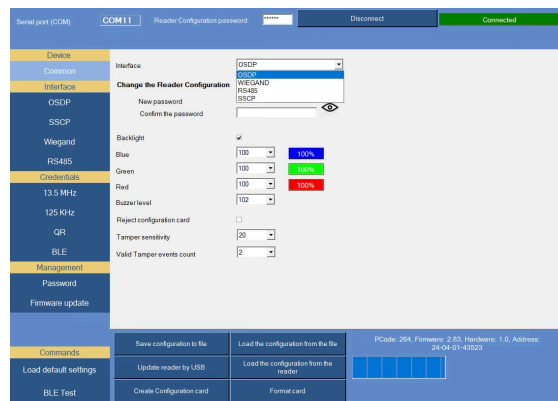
Serial port (COM) COM11 Reader Configuration password ****** Disconnect Connected

Device
Common
Interface
OSDP
SSCP
Wiegand
RS485
Credentials
13.5 MHz
125 KHz
QR
BLE
Management
Password
Firmware update

Interface OSDP
OSDP
WIEGAND
RS485
SSCP

Change the Reader Configuration
New password
Confirm the password

Backlight
Blue 100 100%
Green 100 100%
Red 100 100%
Buzzer level 102
Reject configuration card
Tamper sensitivity 20
Valid Tamper events count 2

Commands
Load default settings
BLE Test

Save configuration to file
Load the configuration from the file
Update reader by USB
Load the configuration from the reader
Create Configuration card
Format card

PCode: 264, Firmware: 2.83, Hardware: 1.0, Address: 24-04-01-43523